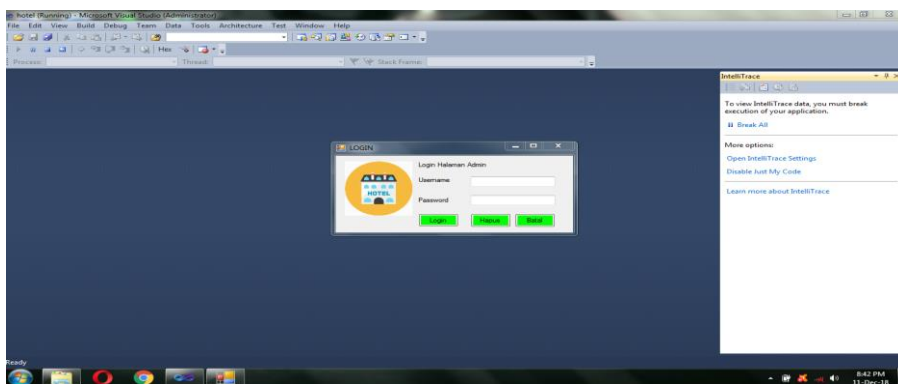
hotel (Running) - Microsoft Visual Studio (Administrator)

File Edit View Build Debug Team Data Tools Architecture Test Window Help

Hex

Process: Thread: Stack Frame:

IntelliTrace

To view IntelliTrace data, you must break execution of your application.

Break All

More options:

Open IntelliTrace Settings

Disable Just My Code

Learn more about IntelliTrace

LOGIN

Login Halaman Admin

HOTEL

Username

Password

Login Hapus Batal

Ready

8:42 PM
11-Dec-18